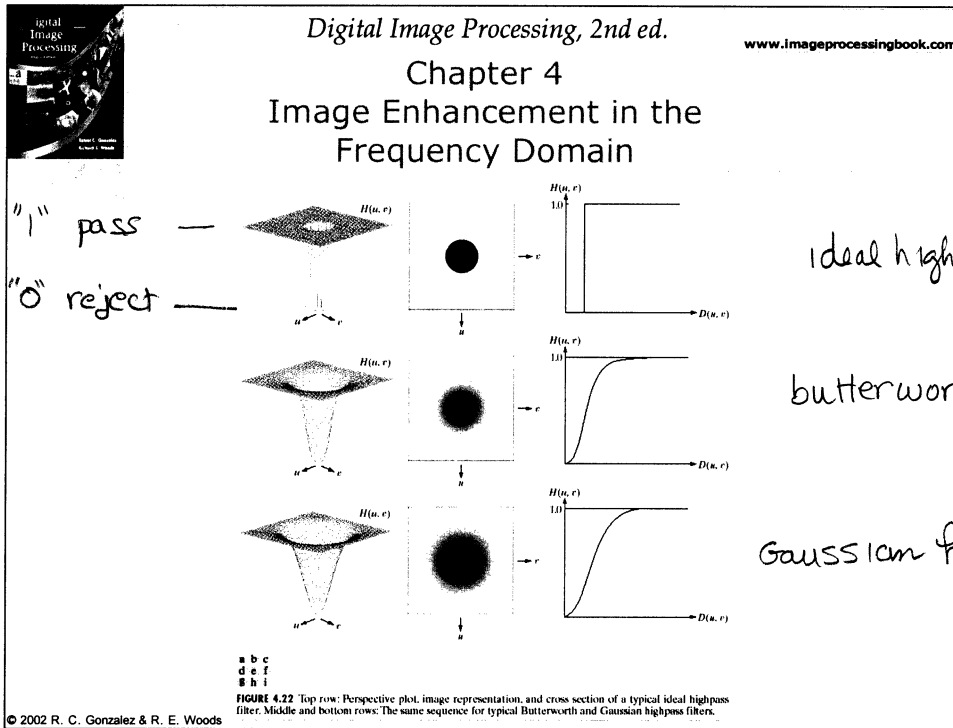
igital Image Processing

Digital Image Processing, 2nd ed.

www.imageprocessingbook.com

Chapter 4
Image Enhancement in the Frequency Domain

"1" pass —

"0" reject —

$H(u, v)$

$H(u, v)$

1.0

$D(u, v)$

$u$ $v$

ideal high

$H(u, v)$

$H(u, v)$

1.0

$D(u, v)$

$u$ $v$

butterwor

$H(u, v)$

$H(u, v)$

1.0

$D(u, v)$

$u$ $v$

Gaussian f

a b c
d e f
g h i

FIGURE 4.22 Top row: Perspective plot, image representation, and cross section of a typical ideal highpass filter. Middle and bottom rows: The same sequence for typical Butterworth and Gaussian highpass filters.

© 2002 R. C. Gonzalez & R. E. Woods